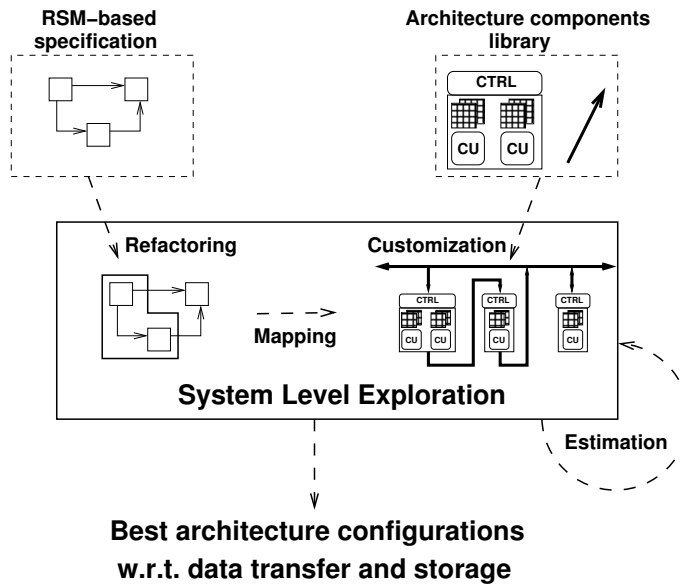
RSM−based specification

Architecture components library

CTRL

CU

CU

Refactoring

Customization

Mapping

CTRL

CU

CU

CTRL

CU

CTRL

CU

System Level Exploration

Estimation

Best architecture configurations w.r.t. data transfer and storage